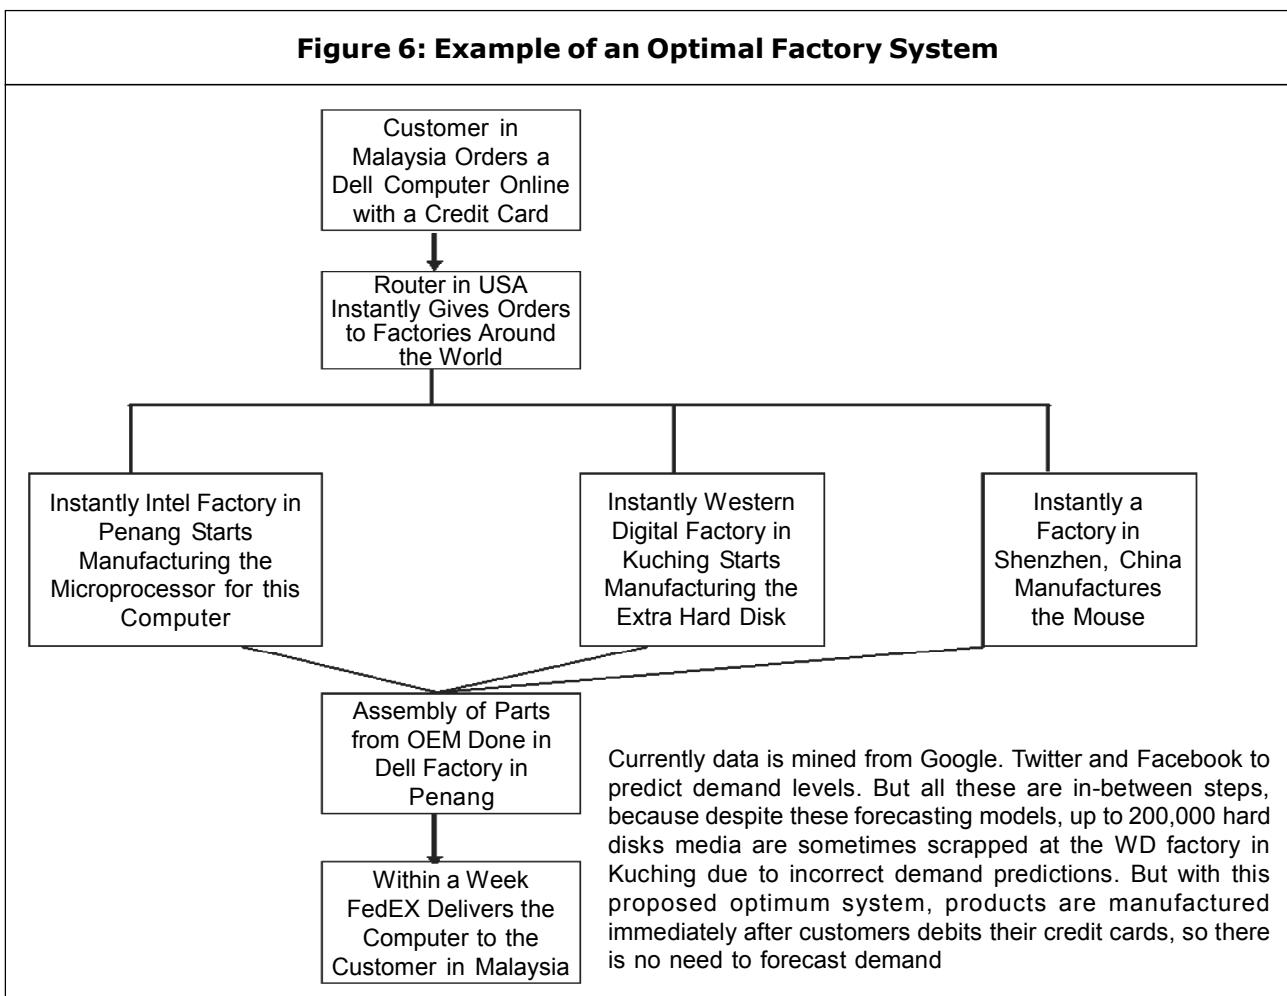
Figure 6: Example of an Optimal Factory System

Customer in Malaysia Orders a Dell Computer Online with a Credit Card

Router in USA Instantly Gives Orders to Factories Around the World

Instantly Intel Factory in Penang Starts Manufacturing the Microprocessor for this Computer

Instantly Western Digital Factory in Kuching Starts Manufacturing the Extra Hard Disk

Instantly a Factory in Shenzhen, China Manufactures the Mouse

Assembly of Parts from OEM Done in Dell Factory in Penang

Within a Week FedEX Delivers the Computer to the Customer in Malaysia

Currently data is mined from Google. Twitter and Facebook to predict demand levels. But all these are in-between steps, because despite these forecasting models, up to 200,000 hard disks media are sometimes scrapped at the WD factory in Kuching due to incorrect demand predictions. But with this proposed optimum system, products are manufactured immediately after customers debits their credit cards, so there is no need to forecast demand